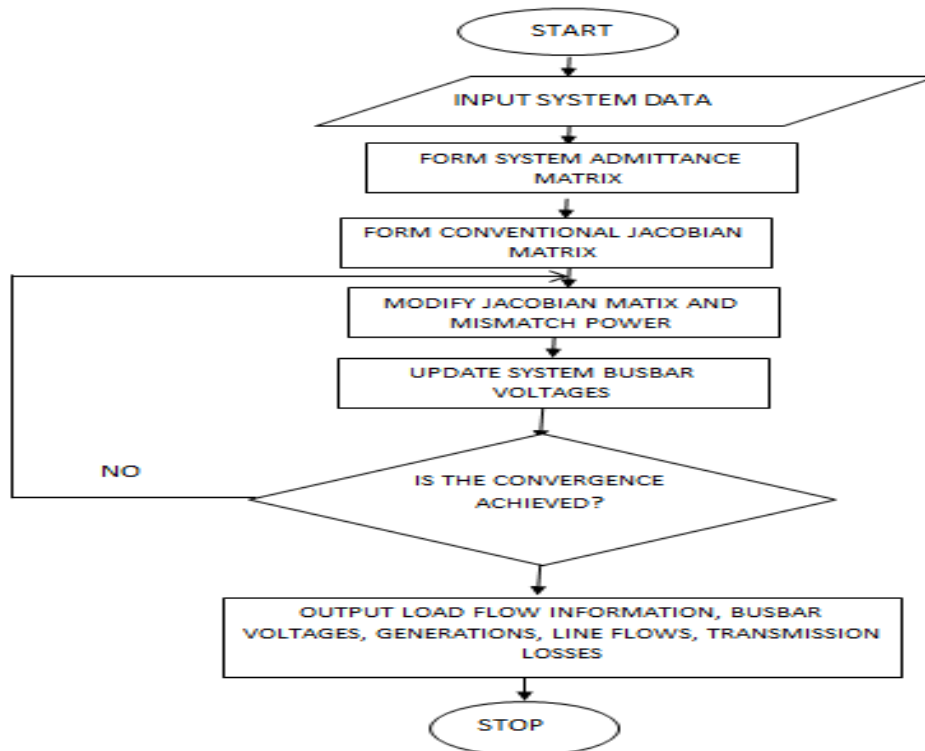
START

INPUT SYSTEM DATA

FORM SYSTEM ADMITTANCE MATRIX

FORM CONVENTIONAL JACOBIAN MATRIX

MODIFY JACOBIAN MATIX AND MISMATCH POWER

UPDATE SYSTEM BUSBAR VOLTAGES

NO

IS THE CONVERGENCE ACHIEVED?

OUTPUT LOAD FLOW INFORMATION, BUSBAR VOLTAGES, GENERATIONS, LINE FLOWS, TRANSMISSION LOSSES

STOP